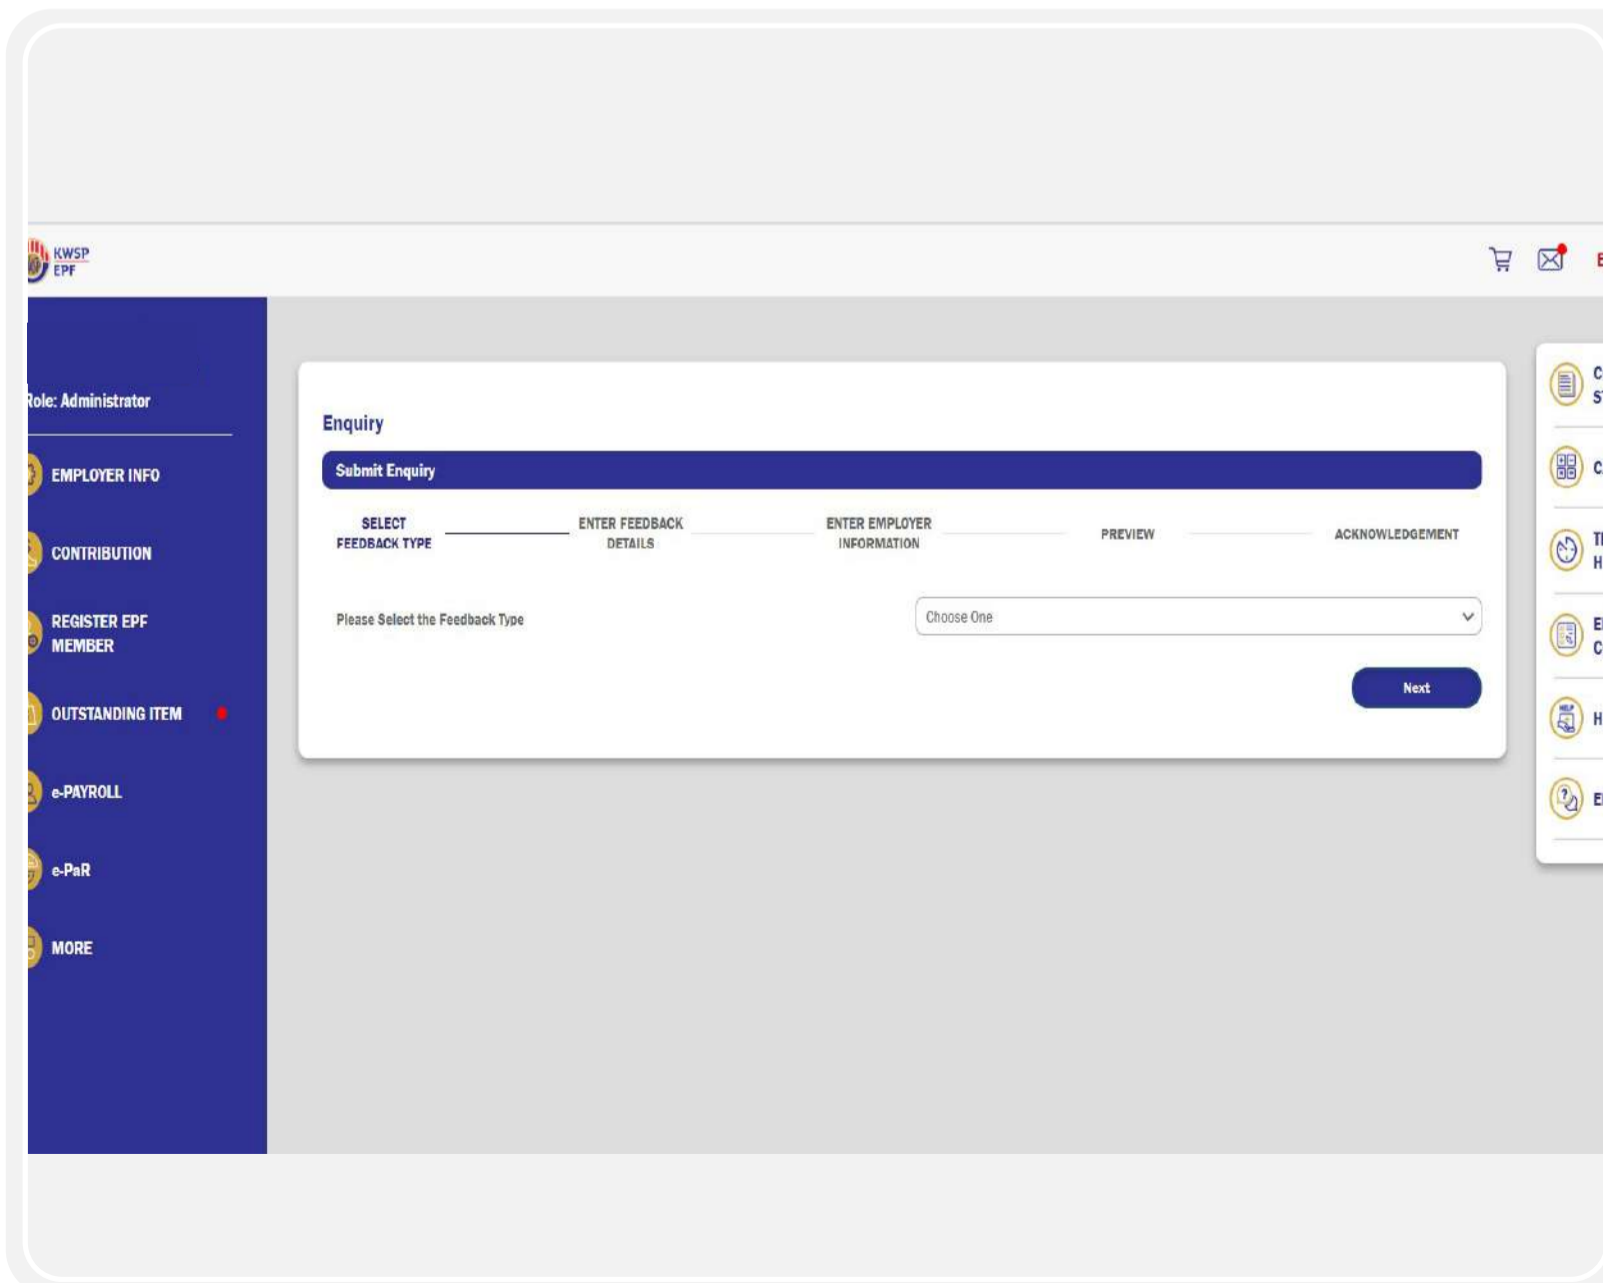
KWSP
EPF

Role: Administrator

EMPLOYER INFO

CONTRIBUTION

REGISTER EPF MEMBER

OUTSTANDING ITEM

e-PAYROLL

e-PaR

MORE

Enquiry

Submit Enquiry

SELECT FEEDBACK TYPE

ENTER FEEDBACK DETAILS

ENTER EMPLOYER INFORMATION

PREVIEW

ACKNOWLEDGEMENT

Please Select the Feedback Type

Choose One

Next

C
S

C

T
H

E
C

H

E